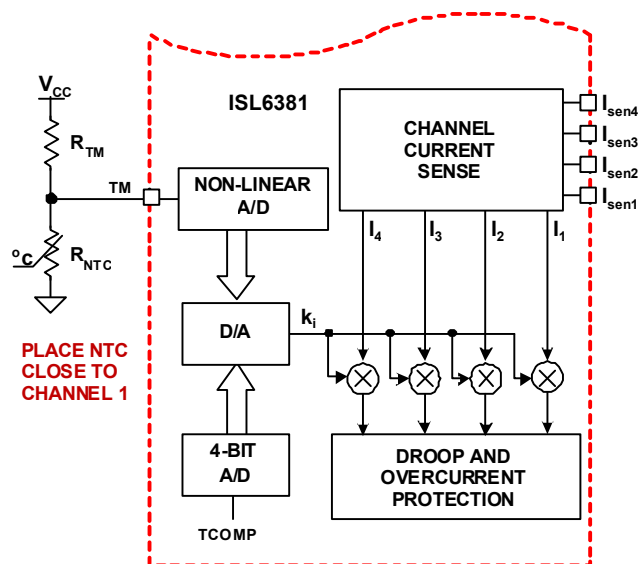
$V_{CC}$

$R_{TM}$

TM

$^oc$

$R_{NTC}$

PLACE NTC CLOSE TO CHANNEL 1

ISL6381

NON-LINEAR A/D

D/A

$k_i$

4-BIT A/D

TCOMP

CHANNEL CURRENT SENSE

$I_{sen4}$

$I_{sen3}$

$I_{sen2}$

$I_{sen1}$

$I_4$

$I_3$

$I_2$

$I_1$

DROOP AND OVERCURRENT PROTECTION